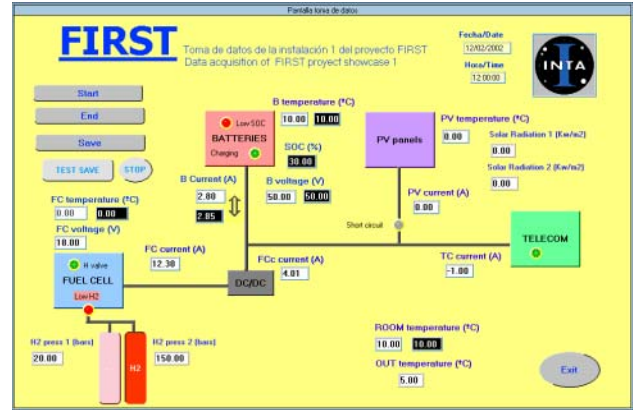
Pantalla toma de datos

FIRST

Toma de datos de la instalación 1 del proyecto FIRST
Data acquisition of FIRST proyect showcase 1

Fecha/Date
12/02/2002
Hora/Time
12:00:00

INTA

Start
End
Save
TEST SAVE
STOP

Low SOC
BATTERIES
Charging

B temperature (°C)
10.00 10.00

SOC (%)
30.00

B Current (A)
2.80
2.85

B voltage (V)
50.00 50.00

PV panels

PV temperature (°C)
0.00

Solar Radiation 1 (Kw/m2)
0.00

Solar Radiation 2 (Kw/m2)
0.00

PV current (A)
0.00

Short circuit

FC temperature (°C)
0.00 0.00

FC voltage (V)
10.00

FC current (A)
12.30

FCc current (A)
4.01

TELECOM

TC current (A)
-1.00

H valve
FUEL CELL
Low H2

DC/DC

H2 press 1 (bars)
20.00

H2

H2 press 2 (bars)
150.00

ROOM temperature (°C)
10.00 10.00

OUT temperature (°C)
5.00

Exit